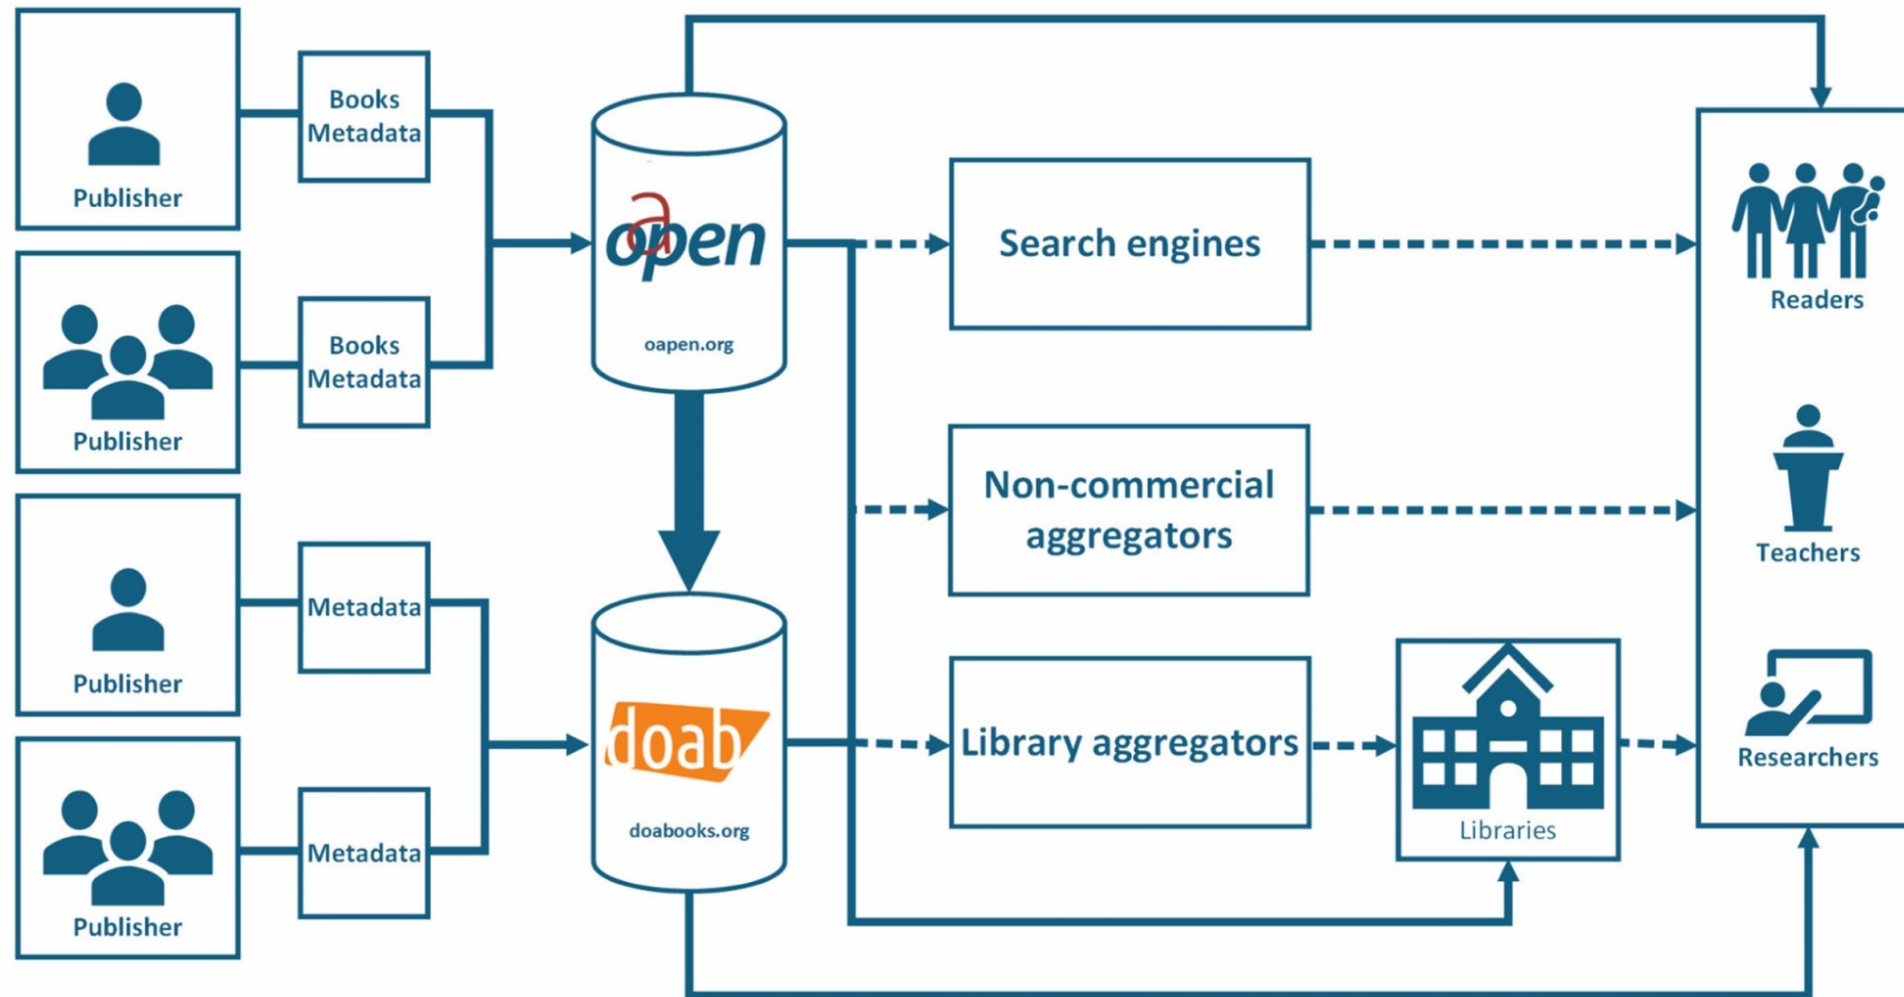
Publisher

Books Metadata

Publisher

Books Metadata

Publisher

Metadata

Publisher

Metadata

oapen

oapen.org

doab

doabooks.org

Search engines

Non-commercial aggregators

Library aggregators

Libraries

Readers

Teachers

Researchers